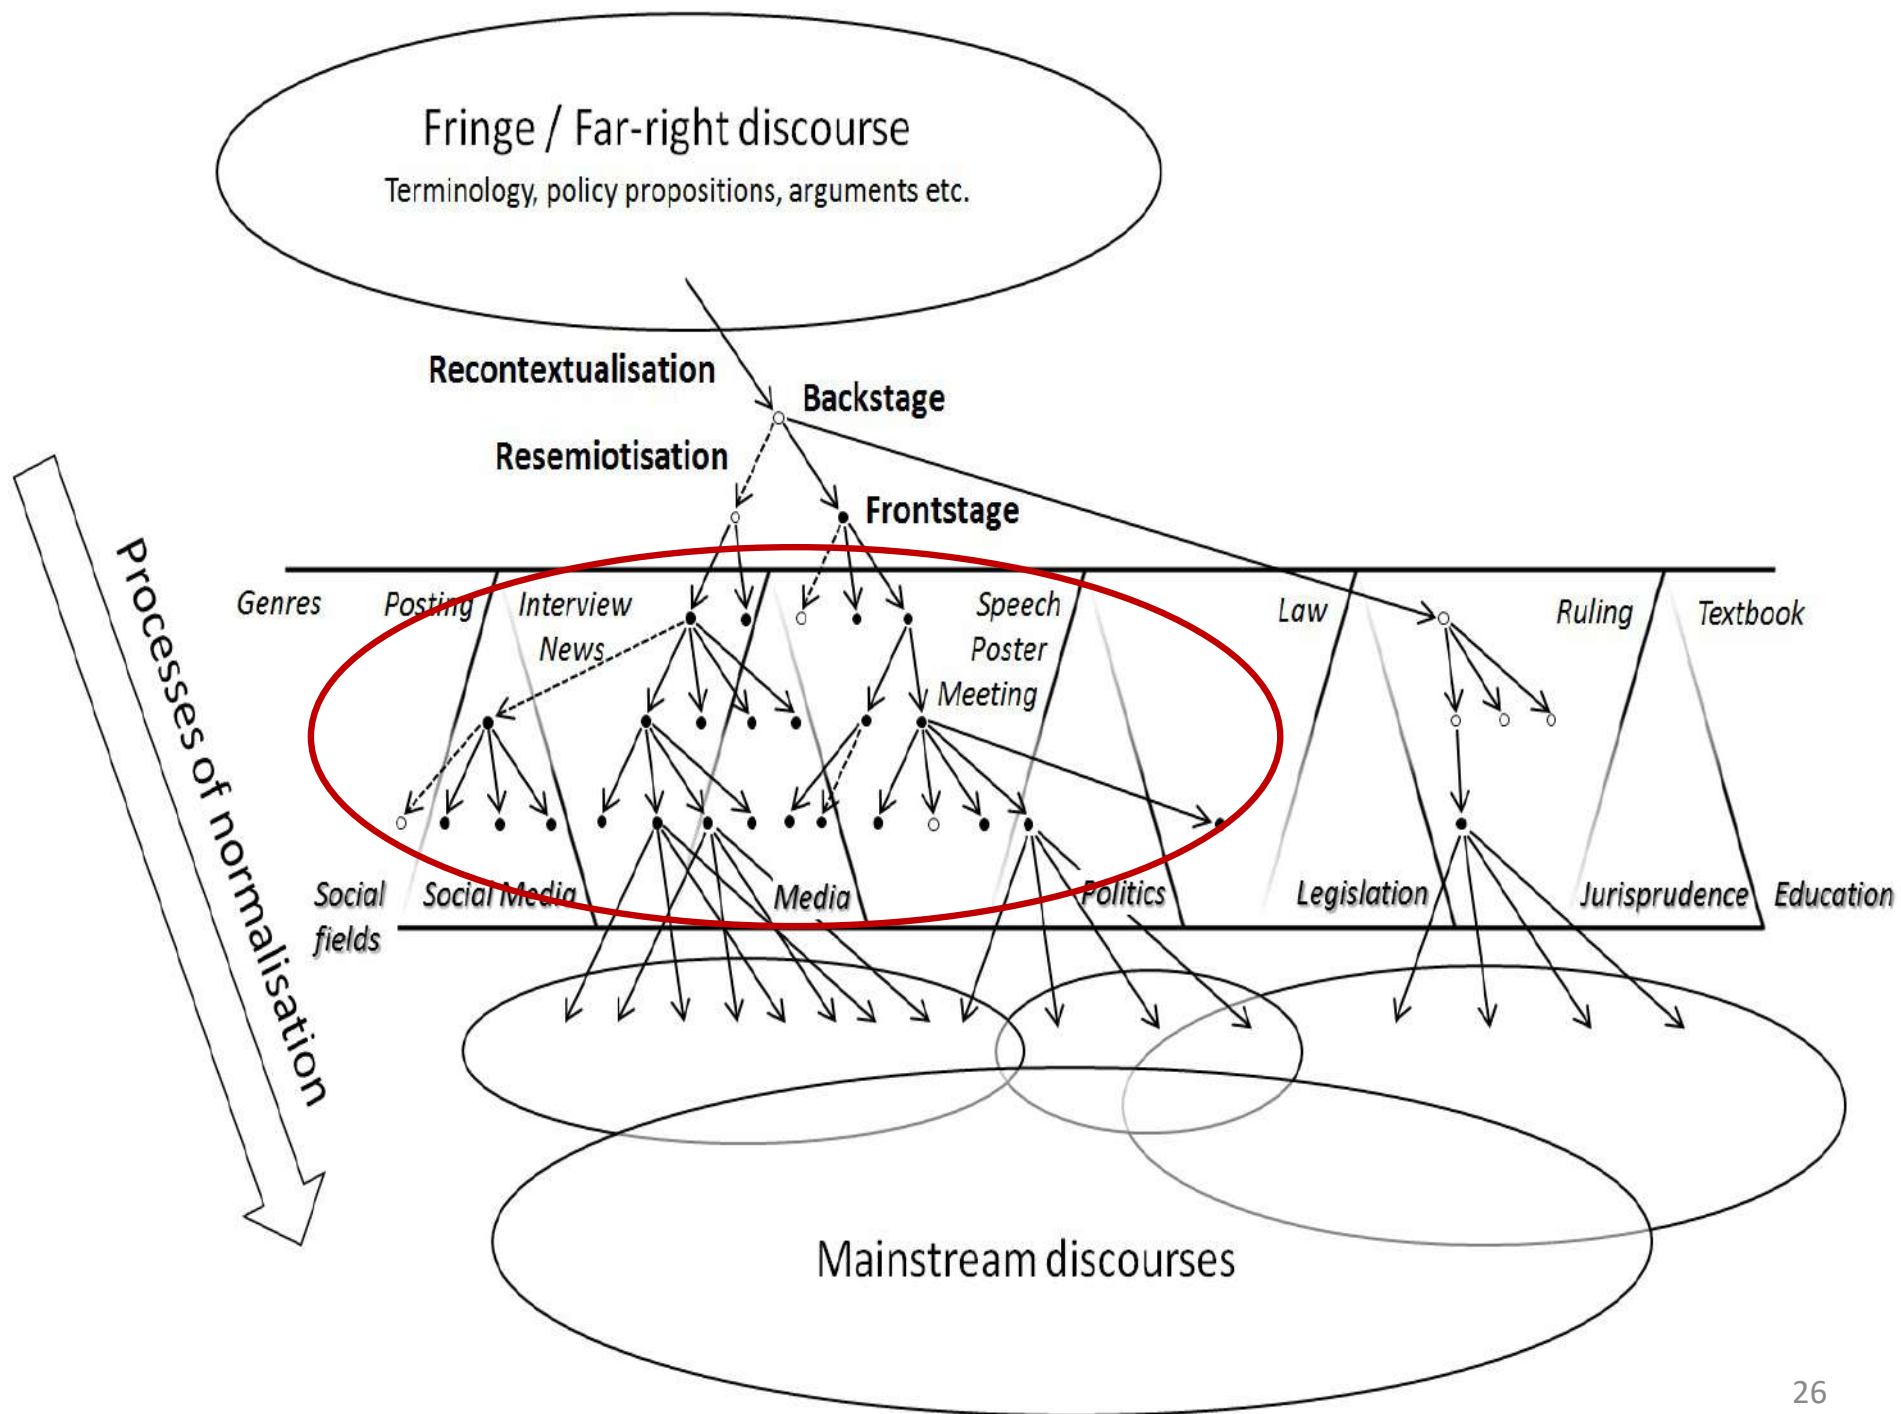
Fringe / Far-right discourse
Terminology, policy propositions, arguments etc.

Recontextualisation

Backstage

Resemiotisation

Frontstage

Processes of normalisation

Genres

Posting

Interview

News

Speech

Poster

Meeting

Law

Ruling

Textbook

Social fields

Social Media

Media

Politics

Legislation

Jurisprudence

Education

Mainstream discourses

26